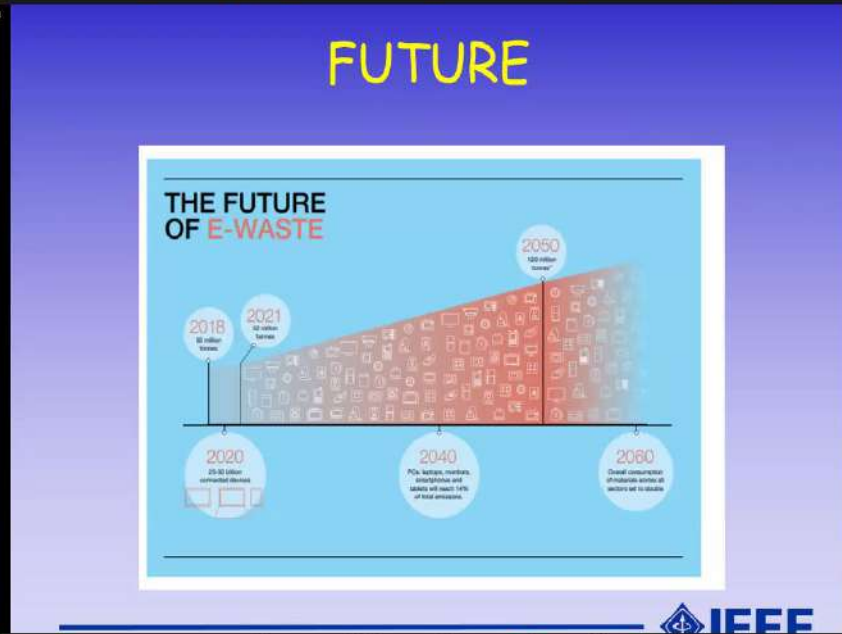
FUTURE

THE FUTURE OF E-WASTE

2018
50 million tonnes

2021
52 million tonnes

2050
120 million tonnes*

2020
25-50 billion connected devices

2040
PCs, laptops, monitors, smartphones and tablets will reach 14% of total emissions.

2060
Overall consumption of materials across all sectors set to double

IEEE